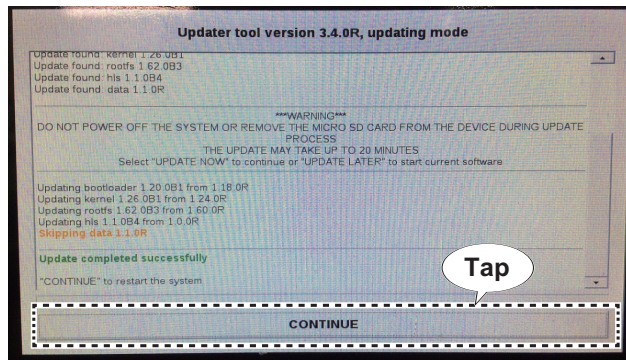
Updater tool version 3.4.0R, updating mode

Update found: kernel 1.26.0B1
Update found: rootfs 1.62.0B3
Update found: hls 1.1.0B4
Update found: data 1.1.0R

***WARNING***
DO NOT POWER OFF THE SYSTEM OR REMOVE THE MICRO SD CARD FROM THE DEVICE DURING UPDATE PROCESS
THE UPDATE MAY TAKE UP TO 20 MINUTES
Select "UPDATE NOW" to continue or "UPDATE LATER" to start current software

Updating bootloader 1.20.0B1 from 1.18.0R
Updating kernel 1.26.0B1 from 1.24.0R
Updating rootfs 1.62.0B3 from 1.60.0R
Updating hls 1.1.0B4 from 1.0.0R
Skipping data 1.1.0R

Update completed successfully

"CONTINUE" to restart the system

Tap

CONTINUE